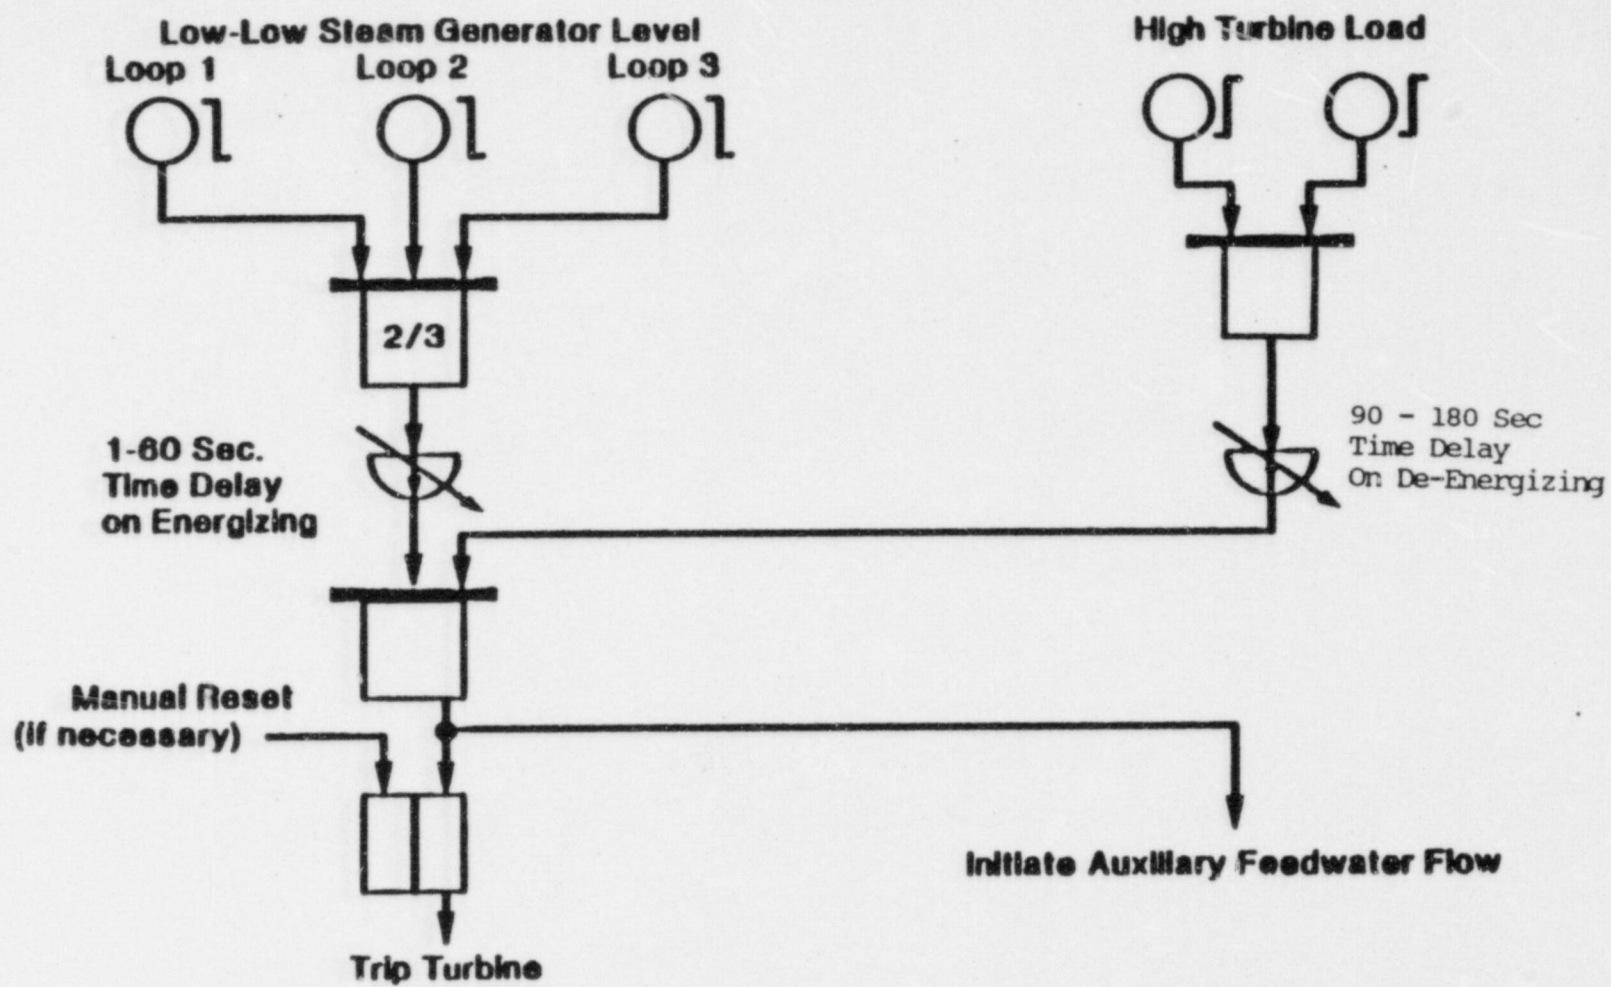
Low-Low Steam Generator Level

Loop 1

Loop 2

Loop 3

High Turbine Load

2/3

1-60 Sec. Time Delay on Energizing

90 - 180 Sec Time Delay On De-Energizing

Manual Reset (if necessary)

Initiate Auxiliary Feedwater Flow

Trip Turbine